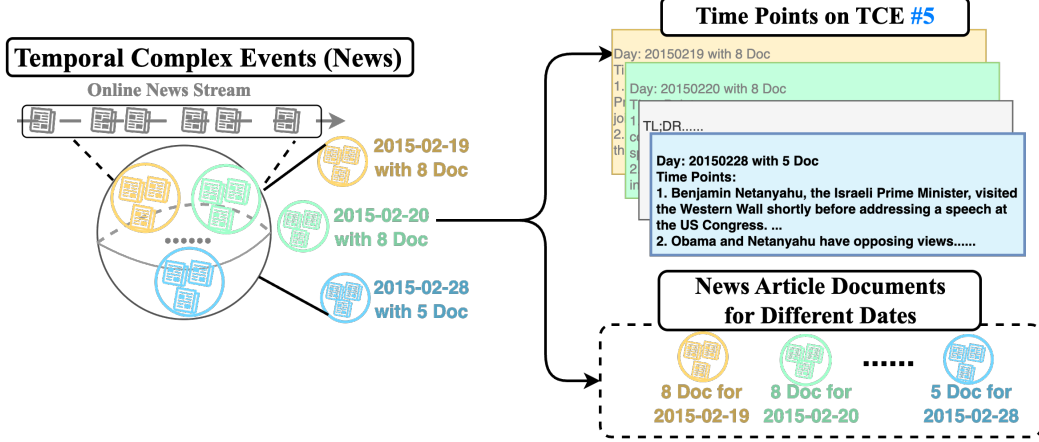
Temporal Complex Events (News)

Online News Stream

2015-02-19 with 8 Doc

2015-02-20 with 8 Doc

2015-02-28 with 5 Doc

Time Points on TCE #5

Day: 20150219 with 8 Doc
Ti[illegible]
1. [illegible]
Pr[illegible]
jo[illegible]
2. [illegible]
th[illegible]

Day: 20150220 with 8 Doc
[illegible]
1. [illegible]
c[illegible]
sp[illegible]
2. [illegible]
in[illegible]

TL;DR......

Day: 20150228 with 5 Doc
Time Points:
1. Benjamin Netanyahu, the Israeli Prime Minister, visited the Western Wall shortly before addressing a speech at the US Congress. ...
2. Obama and Netanyahu have opposing views......

News Article Documents for Different Dates

8 Doc for 2015-02-19

8 Doc for 2015-02-20

......

5 Doc for 2015-02-28